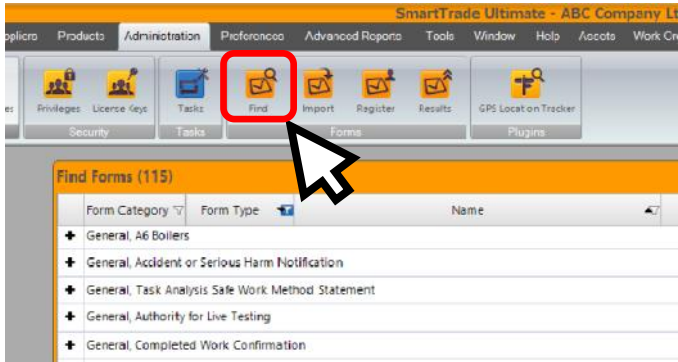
SmartTrade Ultimate - ABC Company Lt

pplicro Products Administration Preferences Advanced Reports Tools Window Help Assets Work Cr

es Privileges License Keys Tasks Find Import Register Results GPS Location Tracker

Security Tasks Forms Plugins

Find Forms (115)

Form Category Form Type Name

General, A6 Boilers

General, Accident or Serious Harm Notification

General, Task Analysis Safe Work Method Statement

General, Authority for Live Testing

General, Completed Work Confirmation